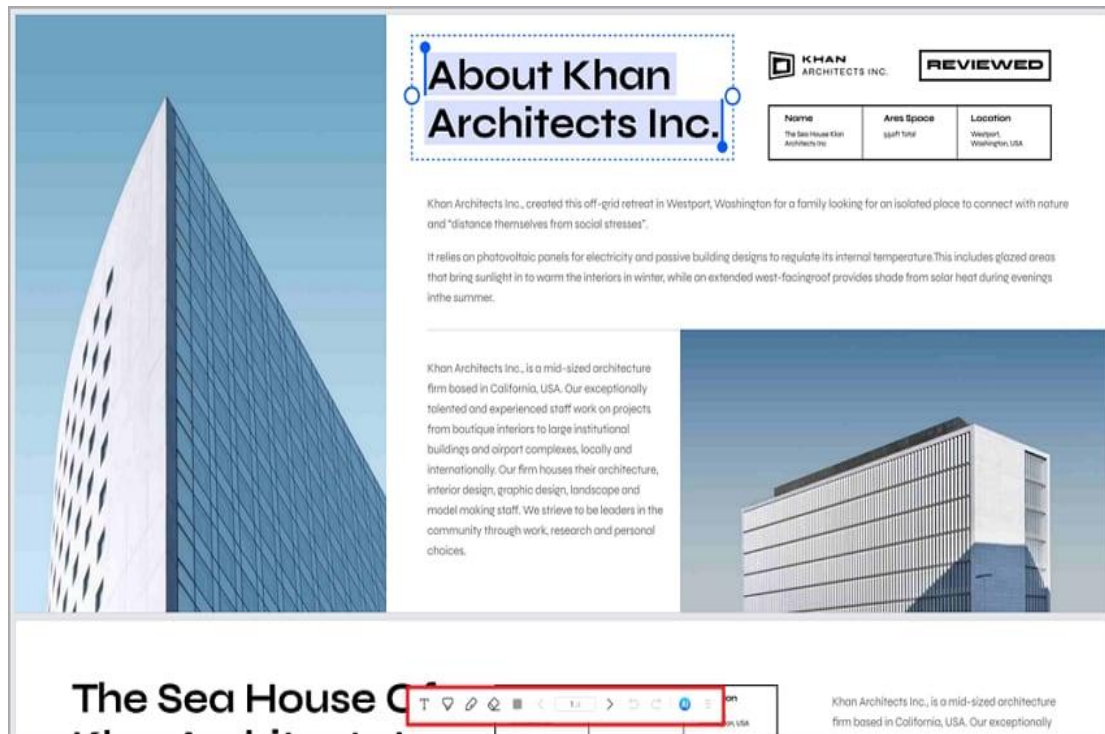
About Khan Architects Inc.

KHAN ARCHITECTS INC.

REVIEWED

| Name | Ares Space | Location |
|---|---|---|
| The Sea House Khan Architects Inc | 55sqft Total | Westport, Washington, USA |

Khan Architects Inc., created this off-grid retreat in Westport, Washington for a family looking for an isolated place to connect with nature and "distance themselves from social stresses".

It relies on photovoltaic panels for electricity and passive building designs to regulate its internal temperature.This includes glazed areas that bring sunlight in to warm the interiors in winter, while an extended west-facingroof provides shade from solar heat during evenings inthe summer.

Khan Architects Inc., is a mid-sized architecture firm based in California, USA. Our exceptionally tolented and experienced staff work on projects from boutique interiors to large institutional buildings and airport complexes, locally and internationally. Our firm houses their architecture, interior design, graphic design, landscape and model making staff. We strieve to be leaders in the community through work, research and personal choices.

The Sea House O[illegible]

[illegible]on

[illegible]n, USA

1/2

Khan Architects Inc., is a mid-sized architecture firm based in California, USA. Our exceptionally